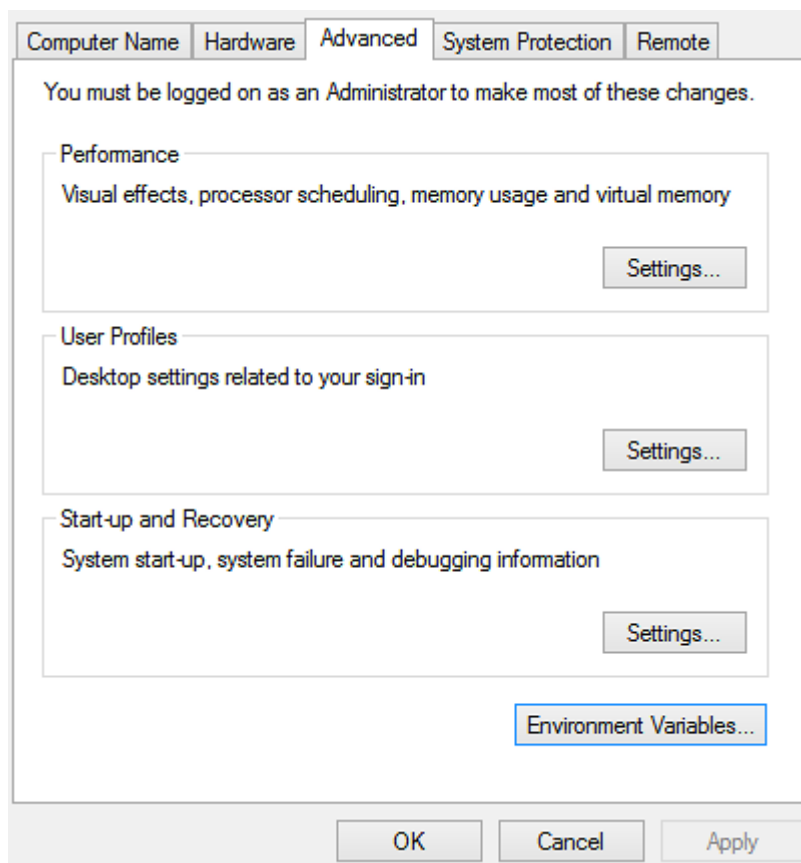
Computer Name | Hardware | Advanced | System Protection | Remote

You must be logged on as an Administrator to make most of these changes.

Performance

Visual effects, processor scheduling, memory usage and virtual memory

Settings...

User Profiles

Desktop settings related to your sign-in

Settings...

Start-up and Recovery

System start-up, system failure and debugging information

Settings...

Environment Variables...

OK | Cancel | Apply